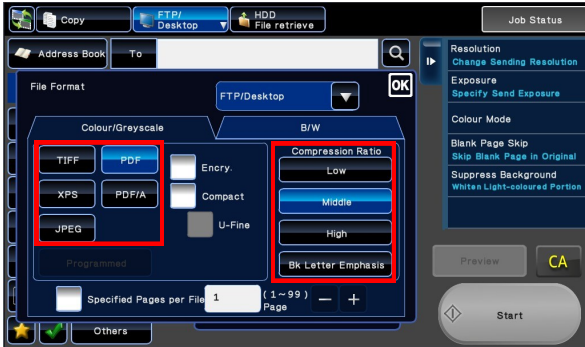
Copy
FTP/ Desktop
HDD File retrieve
Job Status
Address Book
To
Resolution
Change Sending Resolution
Exposure
Specify Send Exposure
Colour Mode
Blank Page Skip
Skip Blank Page in Original
Suppress Background
Whiten Light-coloured Portion
File Format
FTP/Desktop
OK
Colour/Greyscale
B/W
TIFF
PDF
XPS
PDF/A
JPEG
Encry.
Compact
U-Fine
Compression Ratio
Low
Middle
High
Bk Letter Emphasis
Programmed
Specified Pages per File
1
(1～99) Page
−
+
Preview
CA
Start
Others